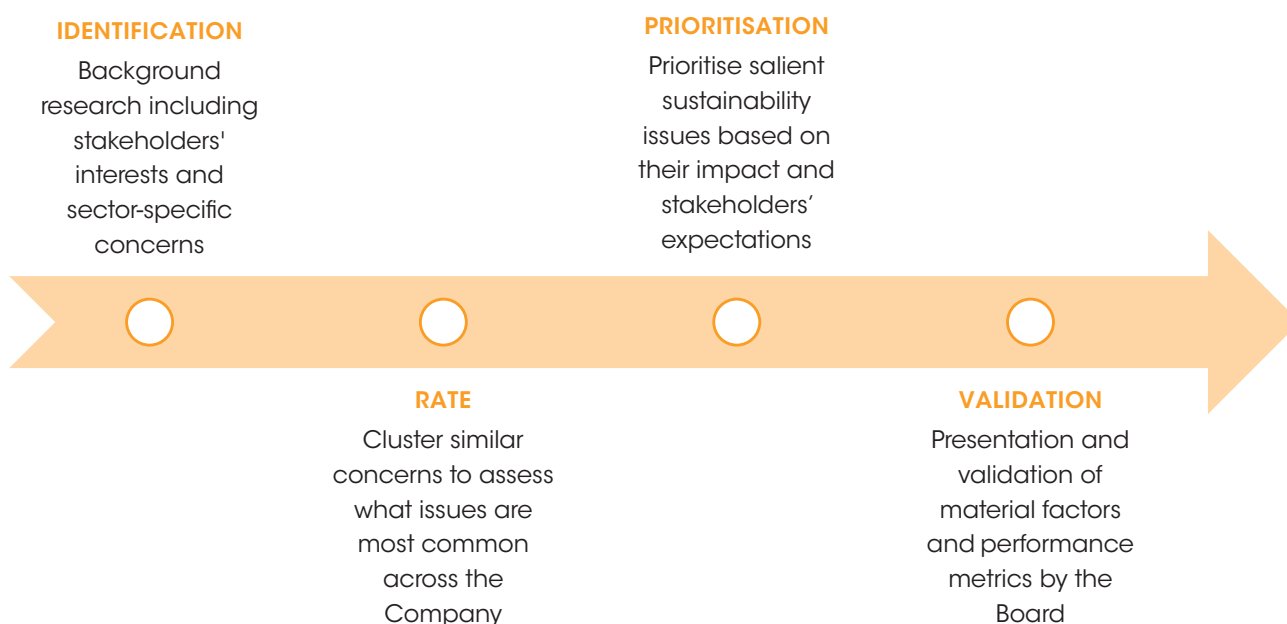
IDENTIFICATION
Background research including stakeholders' interests and sector-specific concerns

PRIORITISATION
Prioritise salient sustainability issues based on their impact and stakeholders' expectations

RATE
Cluster similar concerns to assess what issues are most common across the Company

VALIDATION
Presentation and validation of material factors and performance metrics by the Board